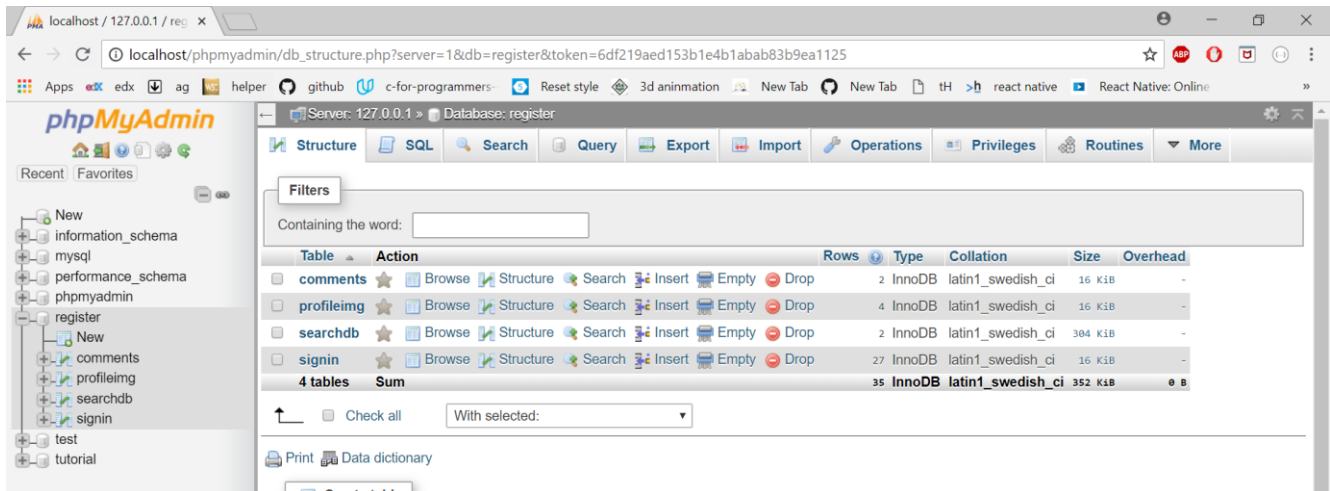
localhost / 127.0.0.1 / reg ×

localhost/phpmyadmin/db_structure.php?server=1&db=register&token=6df219aed153b1e4b1abab83b9ea1125

Apps edx ag helper github c-for-programmers- Reset style 3d aninmation New Tab New Tab tH react native React Native: Online »

phpMyAdmin

Recent Favorites

New
information_schema
mysql
performance_schema
phpmyadmin
register
New
comments
profileimg
searchdb
signin
test
tutorial

Server: 127.0.0.1 » Database: register

Structure SQL Search Query Export Import Operations Privileges Routines More

Filters

Containing the word:

| | Table | Action | | | | | | Rows | Type | Collation | Size | Overhead |
|---|---|---|---|---|---|---|---|---|---|---|---|---|
| | comments | Browse | Structure | Search | Insert | Empty | Drop | 2 | InnoDB | latin1_swedish_ci | 16 KiB | - |
| | profileimg | Browse | Structure | Search | Insert | Empty | Drop | 4 | InnoDB | latin1_swedish_ci | 16 KiB | - |
| | searchdb | Browse | Structure | Search | Insert | Empty | Drop | 2 | InnoDB | latin1_swedish_ci | 304 KiB | - |
| | signin | Browse | Structure | Search | Insert | Empty | Drop | 27 | InnoDB | latin1_swedish_ci | 16 KiB | - |
| | 4 tables | Sum | | | | | | 35 | InnoDB | latin1_swedish_ci | 352 KiB | 0 B |

Check all With selected:

Print Data dictionary